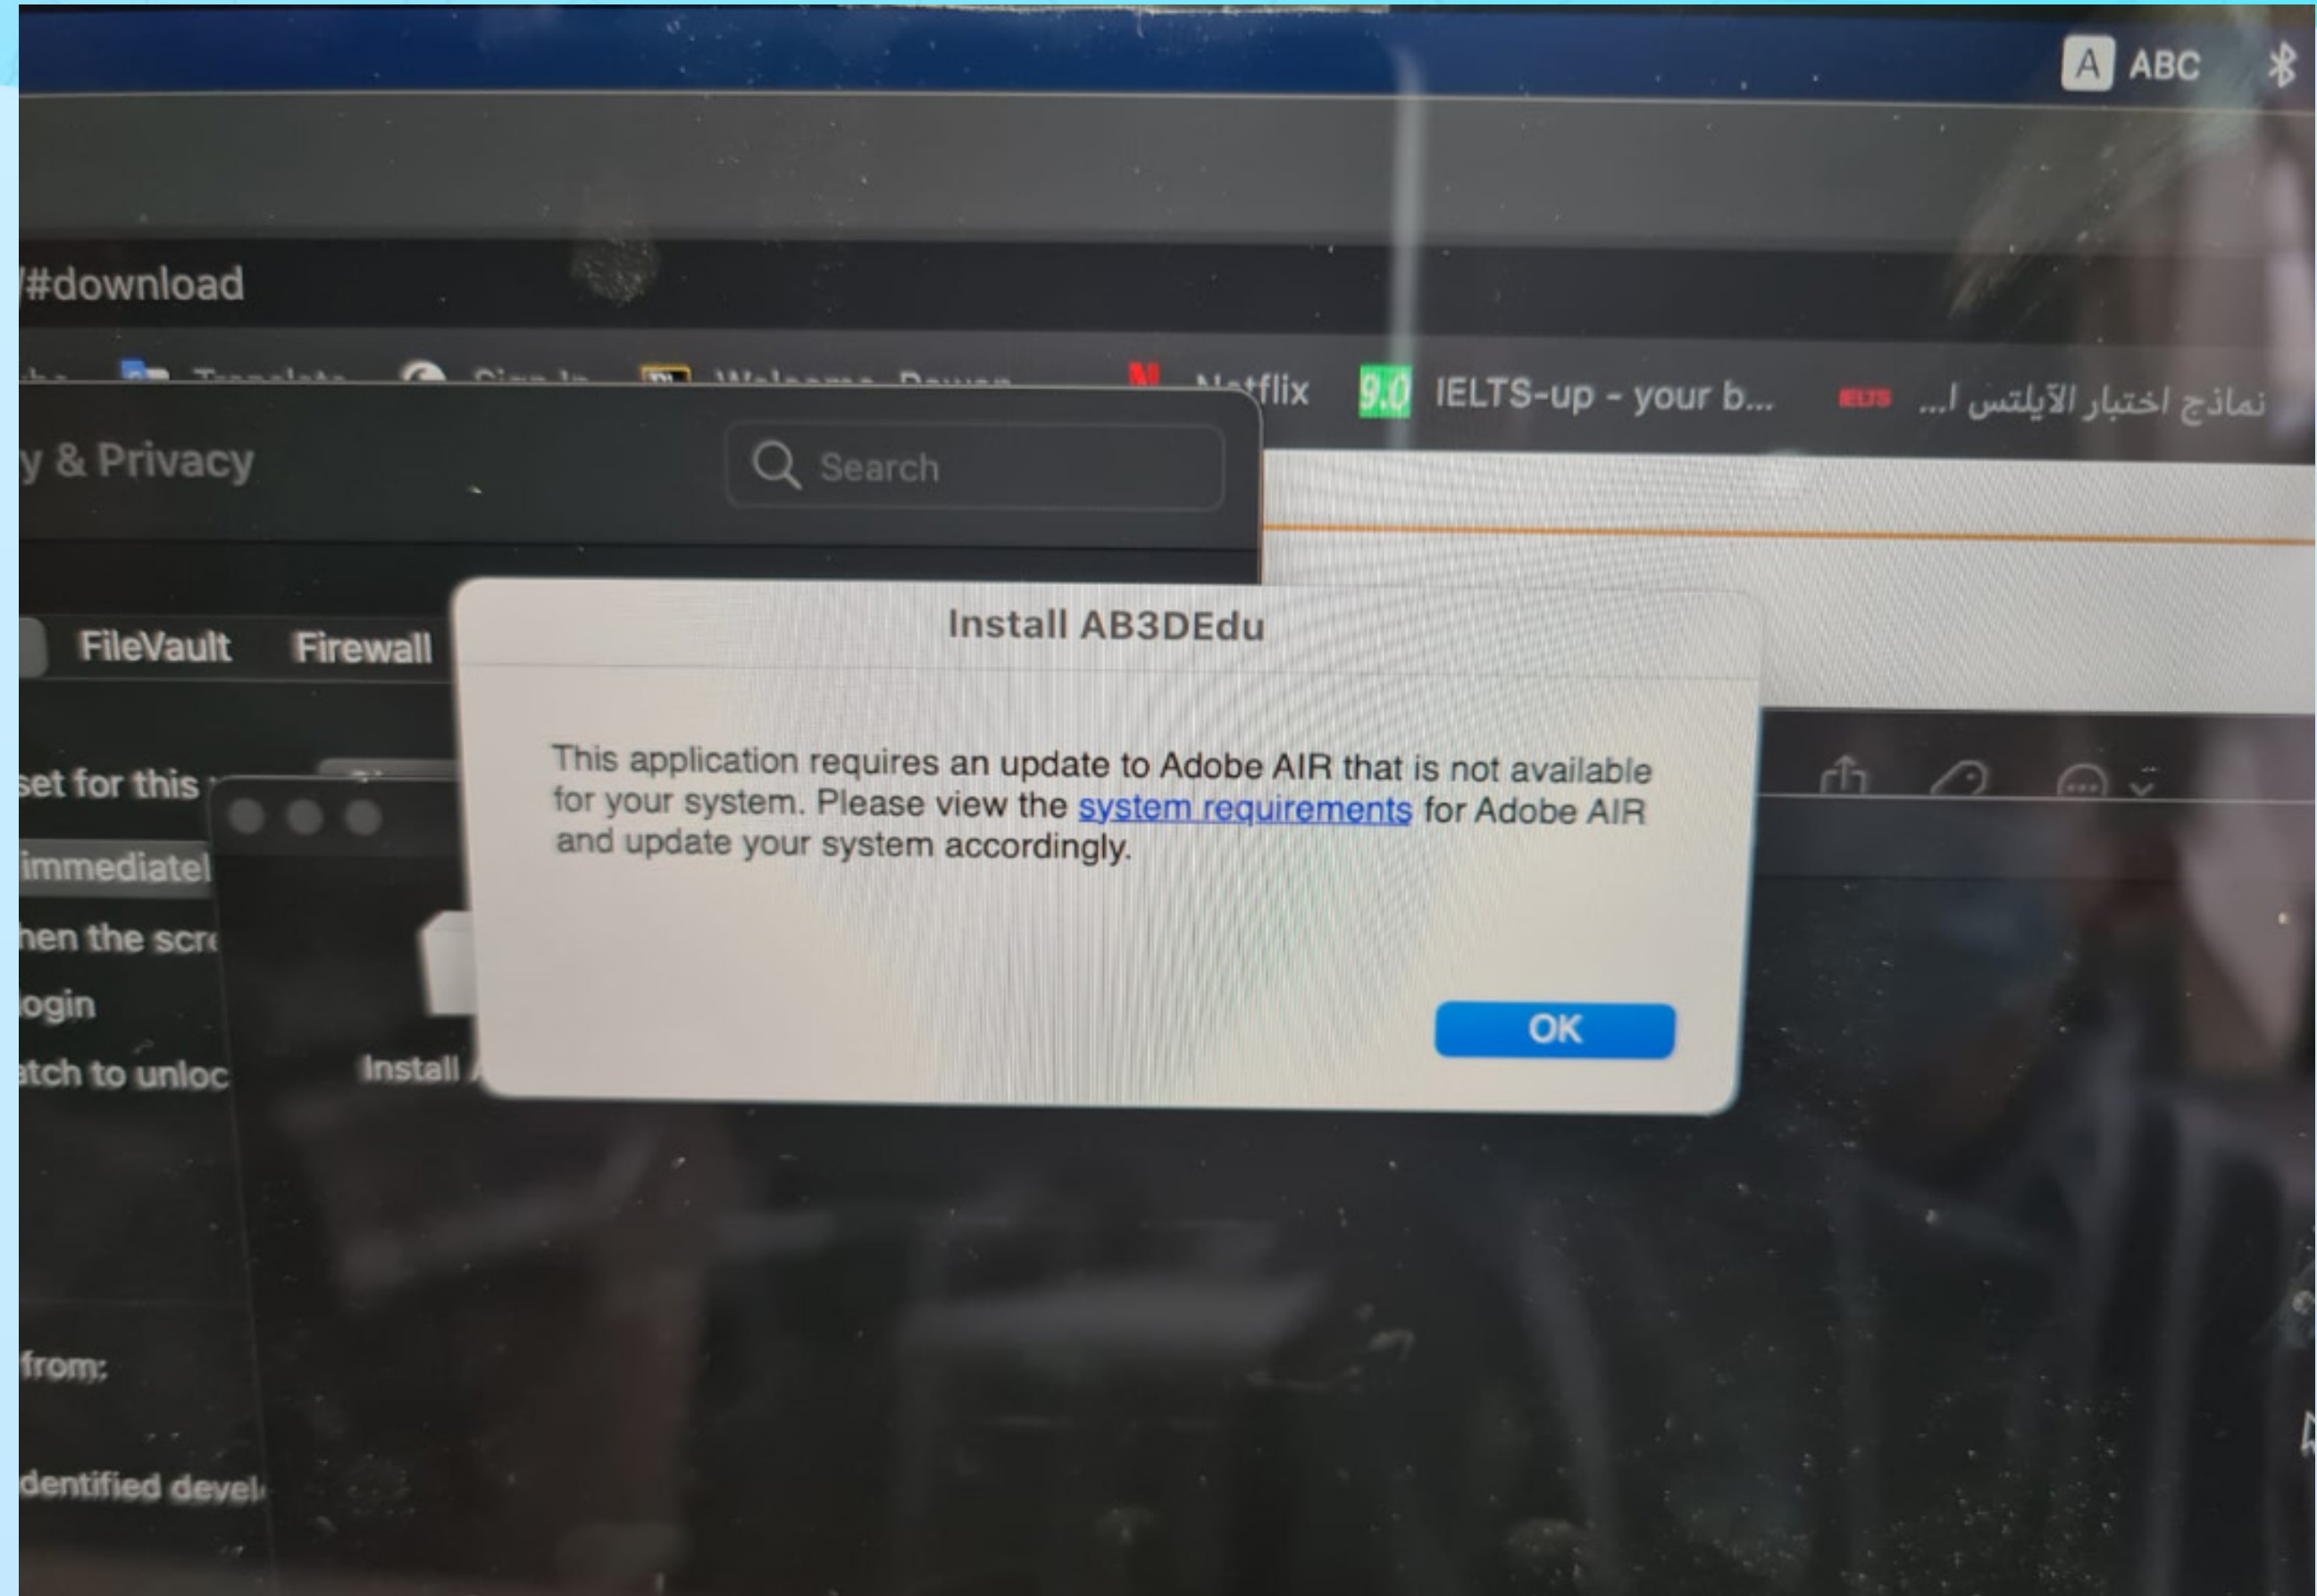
A ABC

/#download

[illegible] Translate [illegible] Sign In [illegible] Welcome Power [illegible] Netflix 9.0 IELTS-up - your b... IELTS نماذج اختبار الآيلتس ا...

y & Privacy

Search

FileVault Firewall

set for this

immediatel

hen the scr

ogin

atch to unloc

Install

from:

dentified devel

Install AB3DEdu

This application requires an update to Adobe AIR that is not available for your system. Please view the system requirements for Adobe AIR and update your system accordingly.

OK